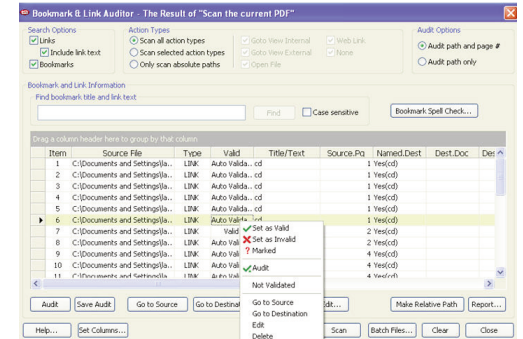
Bookmark & Link Auditor - The Result of "Scan the current PDF"

Search Options
Links
Include link text
Bookmarks

Action Types
Scan all action types
Scan selected action types
Only scan absolute paths

Goto View Internal
Goto View External
Open File

Web Link
None

Audit Options
Audit path and page #
Audit path only

Bookmark and Link Information
Find bookmark title and link text

Find
Case sensitive
Bookmark Spell Check...

Drag a column header here to group by that column

| Item | Source File | Type | Valid | Title/Text | Source.Pg | Named.Dest | Dest.Doc | Des |
|---|---|---|---|---|---|---|---|---|
| 1 | C:\Documents and Settings\la... | LINK | Auto Valida... | cd | | 1 Yes(cd) | | |
| 2 | C:\Documents and Settings\la... | LINK | Auto Valida... | cd | | 1 Yes(cd) | | |
| 3 | C:\Documents and Settings\la... | LINK | Auto Valida... | cd | | 1 Yes(cd) | | |
| 4 | C:\Documents and Settings\la... | LINK | Auto Valida... | cd | | 1 Yes(cd) | | |
| 5 | C:\Documents and Settings\la... | LINK | Auto Valida... | cd | | 1 Yes(cd) | | |
| 6 | C:\Documents and Settings\la... | LINK | Auto Valida... | cd | | 1 Yes(cd) | | |
| 7 | C:\Documents and Settings\la... | LINK | Valid | | | 2 Yes(cd) | | |
| 8 | C:\Documents and Settings\la... | LINK | Auto V | | | 2 Yes(cd) | | |
| 9 | C:\Documents and Settings\la... | LINK | Auto V | | | 4 Yes(cd) | | |
| 10 | C:\Documents and Settings\la... | LINK | Auto V | | | 4 Yes(cd) | | |
| 11 | C:\Documents and Settings\la... | LINK | Auto V | | | 4 Yes(cd) | | |

Set as Valid
Set as Invalid
Marked
Audit
Not Validated
Go to Source
Go to Destination
Edit
Delete

Audit
Save Audit
Go to Source
Go to Destinat
Edit...
Make Relative Path
Report...
Help...
Set Columns...
Scan
Batch Files...
Clear
Close